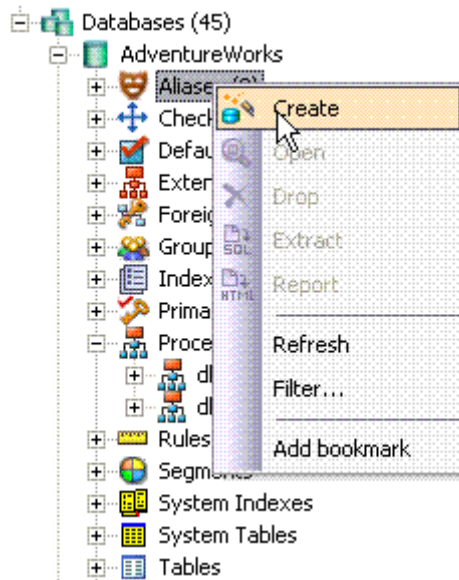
Databases (45)
AdventureWorks
Aliase
Check
Defau
Exter
Foreig
Group
Index
Prima
Proce
dl
dl
Rules
Segments
System Indexes
System Tables
Tables

Create
Open
Drop
Extract
Report
Refresh
Filter...
Add bookmark